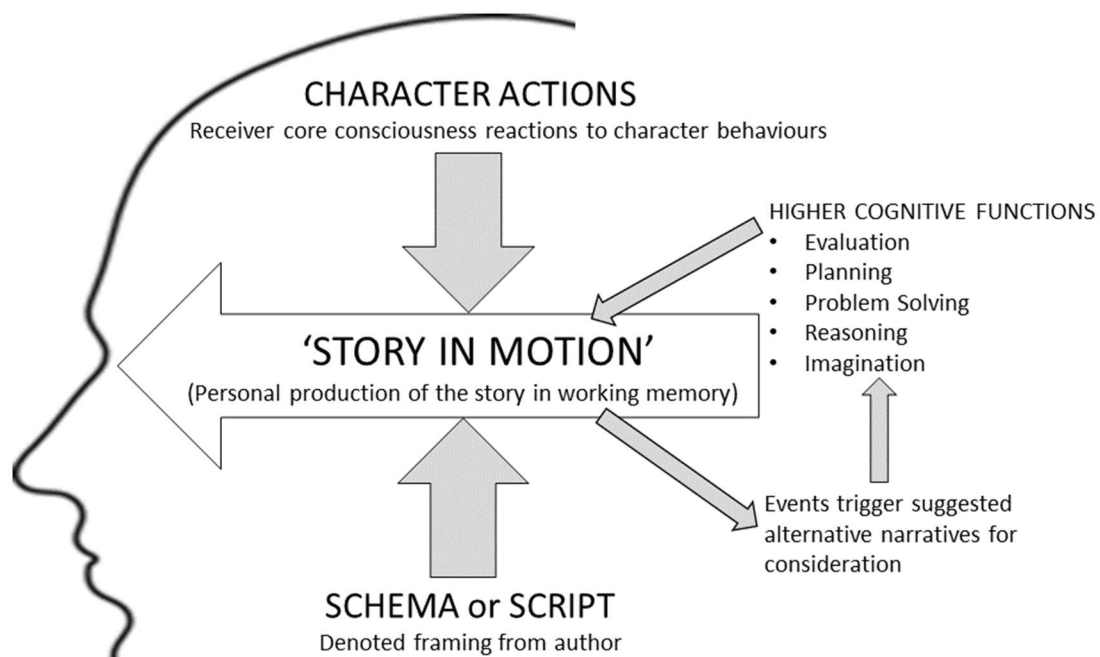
CHARACTER ACTIONS
Receiver core consciousness reactions to character behaviours

HIGHER COGNITIVE FUNCTIONS
• Evaluation
• Planning
• Problem Solving
• Reasoning
• Imagination

'STORY IN MOTION'
(Personal production of the story in working memory)

Events trigger suggested alternative narratives for consideration

SCHEMA or SCRIPT
Denoted framing from author